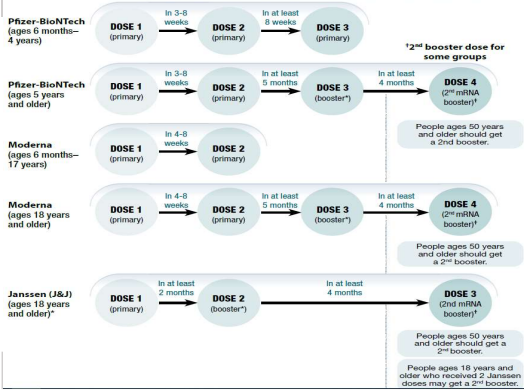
Pfizer-BioNTech (ages 6 months–4 years)

DOSE 1 (primary)

In 3-8 weeks

DOSE 2 (primary)

In at least 8 weeks

DOSE 3 (primary)

†2nd booster dose for some groups

Pfizer-BioNTech (ages 5 years and older)

DOSE 1 (primary)

In 3-8 weeks

DOSE 2 (primary)

In at least 5 months

DOSE 3 (booster*)

In at least 4 months

DOSE 4 (2nd mRNA booster)†

People ages 50 years and older should get a 2nd booster.

Moderna (ages 6 months–17 years)

DOSE 1 (primary)

In 4-8 weeks

DOSE 2 (primary)

Moderna (ages 18 years and older)

DOSE 1 (primary)

In 4-8 weeks

DOSE 2 (primary)

In at least 5 months

DOSE 3 (booster*)

In at least 4 months

DOSE 4 (2nd mRNA booster)†

People ages 50 years and older should get a 2nd booster.

Janssen (J&J) (ages 18 years and older)*

DOSE 1 (primary)

In at least 2 months

DOSE 2 (booster*)

In at least 4 months

DOSE 3 (2nd mRNA booster)†

People ages 50 years and older should get a 2nd booster.

People ages 18 years and older who received 2 Janssen doses may get a 2nd booster.